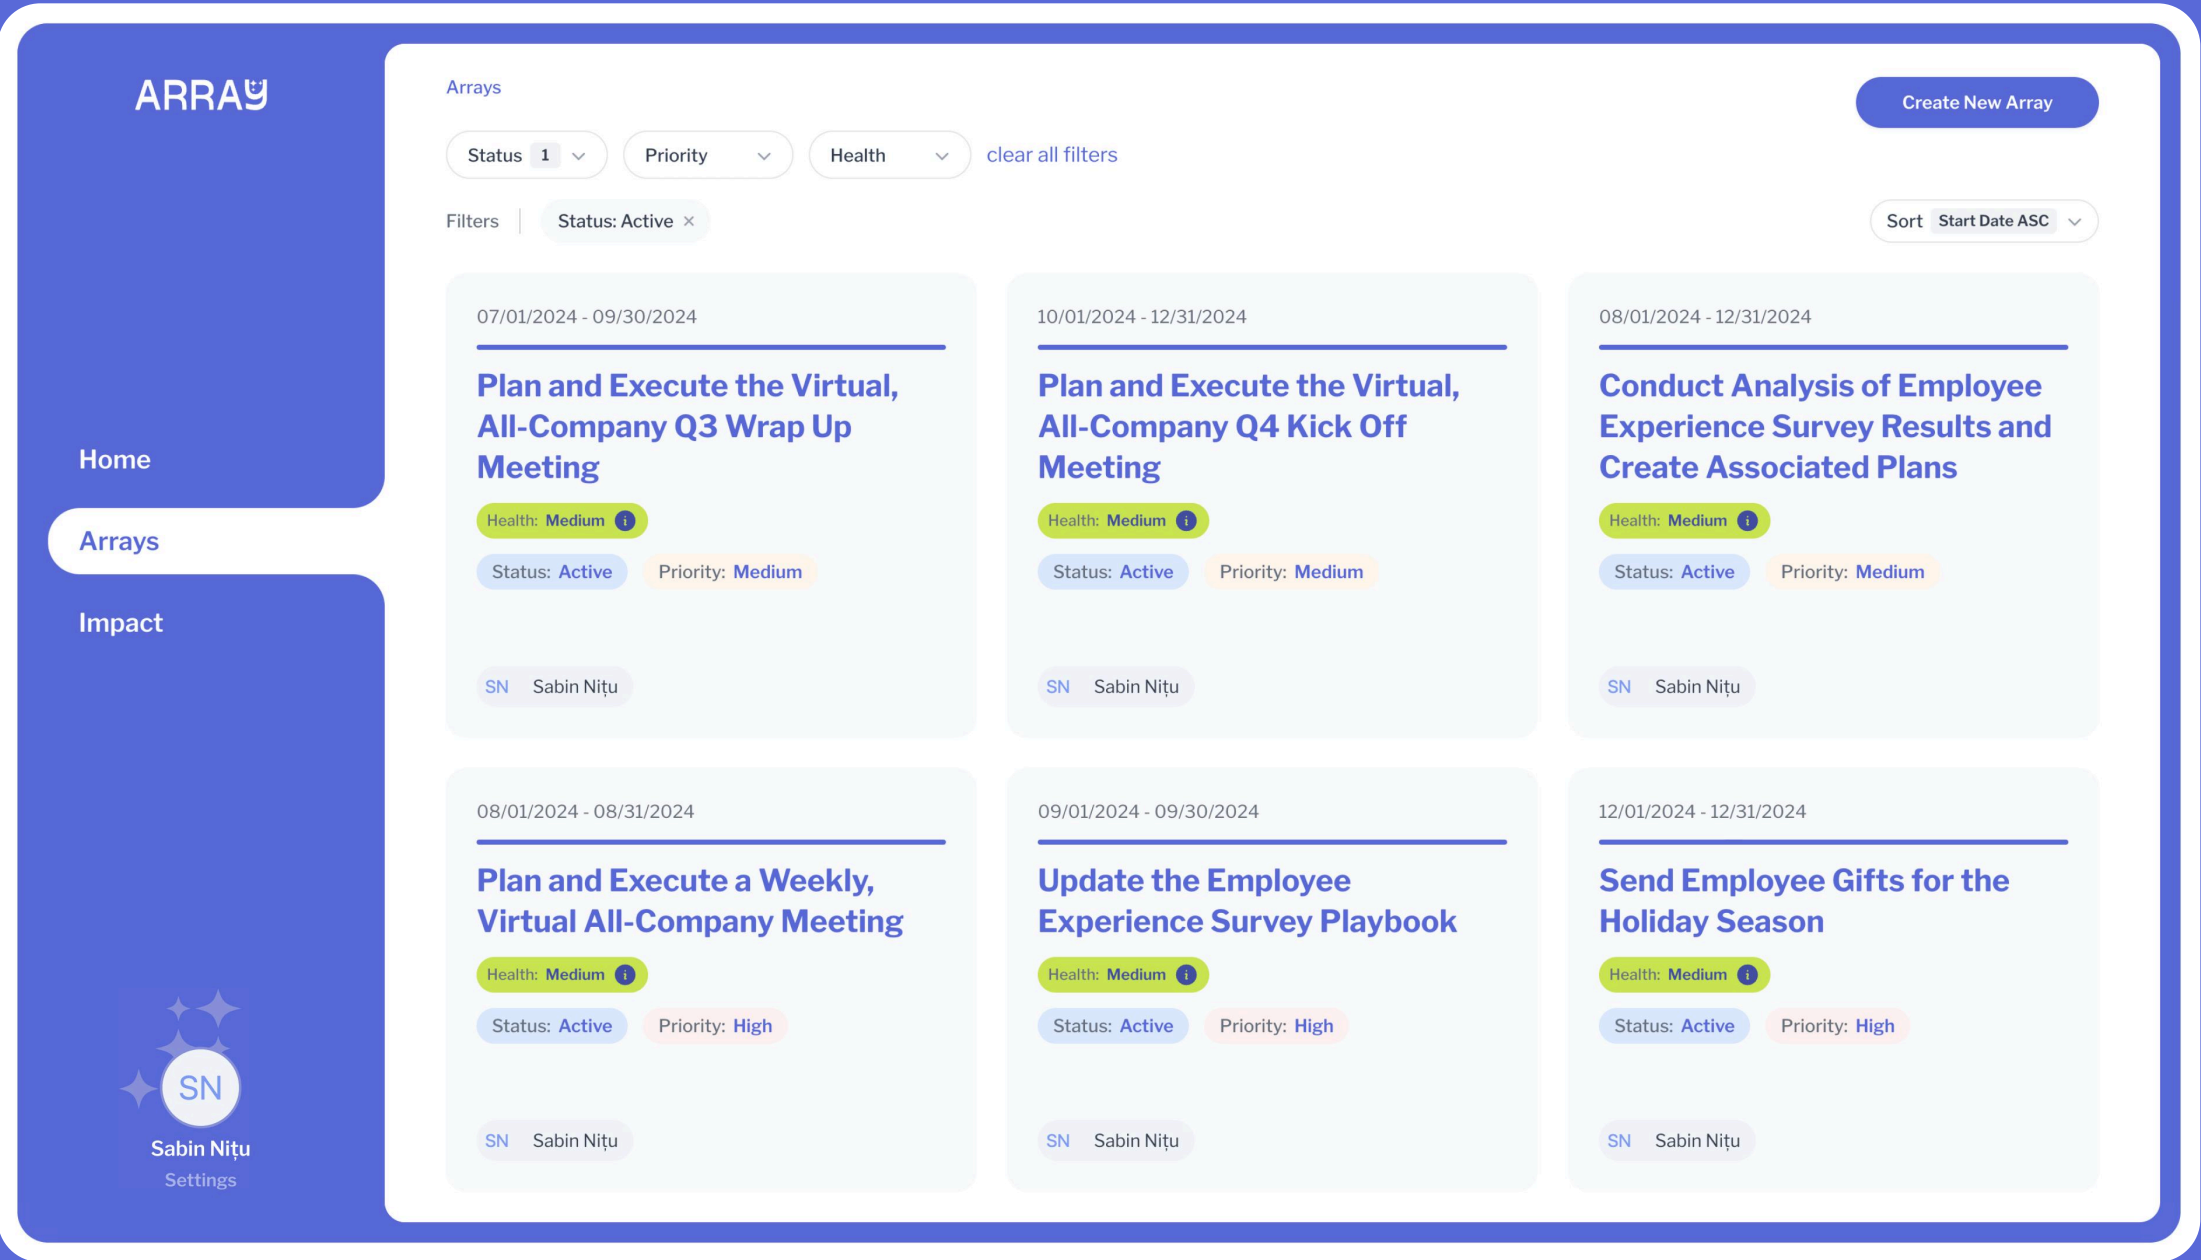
ARRAY

Home

Arrays

Impact

SN

Sabin Nițu

Settings

Arrays

Create New Array

Status 1

Priority

Health

clear all filters

Filters

Status: Active ×

Sort Start Date ASC

07/01/2024 - 09/30/2024

Plan and Execute the Virtual, All-Company Q3 Wrap Up Meeting

Health: Medium i

Status: Active

Priority: Medium

SN Sabin Nițu

10/01/2024 - 12/31/2024

Plan and Execute the Virtual, All-Company Q4 Kick Off Meeting

Health: Medium i

Status: Active

Priority: Medium

SN Sabin Nițu

08/01/2024 - 12/31/2024

Conduct Analysis of Employee Experience Survey Results and Create Associated Plans

Health: Medium i

Status: Active

Priority: Medium

SN Sabin Nițu

08/01/2024 - 08/31/2024

Plan and Execute a Weekly, Virtual All-Company Meeting

Health: Medium i

Status: Active

Priority: High

SN Sabin Nițu

09/01/2024 - 09/30/2024

Update the Employee Experience Survey Playbook

Health: Medium i

Status: Active

Priority: High

SN Sabin Nițu

12/01/2024 - 12/31/2024

Send Employee Gifts for the Holiday Season

Health: Medium i

Status: Active

Priority: High

SN Sabin Nițu